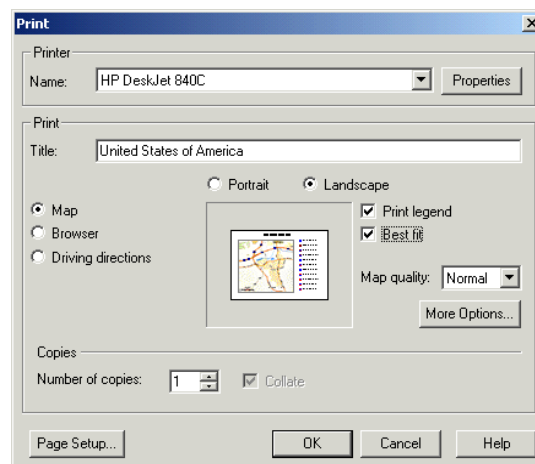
Print

Printer

Name: HP DeskJet 840C

Properties

Print

Title: United States of America

Portrait Landscape

Map

Browser

Driving directions

Print legend

Best fit

Map quality: Normal

More Options...

Copies

Number of copies: 1

Collate

Page Setup...

OK

Cancel

Help